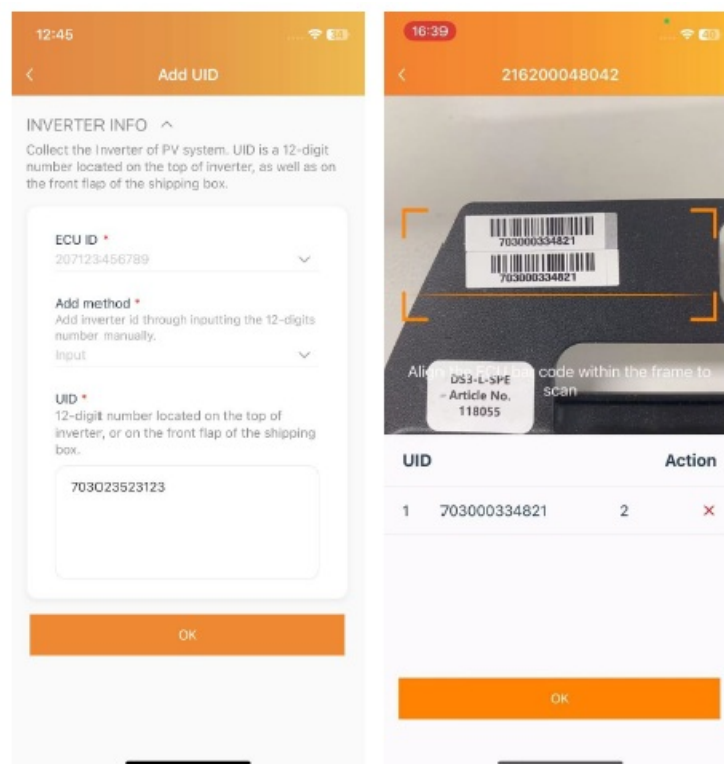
12:45

Add UID

INVERTER INFO ^

Collect the Inverter of PV system. UID is a 12-digit number located on the top of inverter, as well as on the front flap of the shipping box.

ECU ID *

207123456789

Add method *

Add inverter id through inputting the 12-digits number manually.

Input

UID *

12-digit number located on the top of inverter, or on the front flap of the shipping box.

703023523123

OK

16:39

216200048042

703000334821

703000334821

DS3-L-SPE

Article No.

118055

Align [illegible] code within the frame to scan

UID

Action

1 703000334821 2 ×

OK